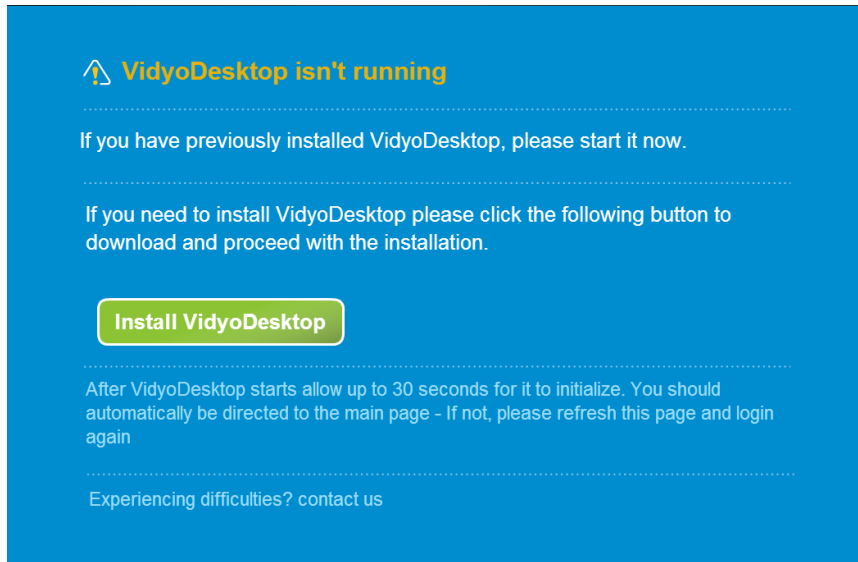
VidyoDesktop isn't running

If you have previously installed VidyoDesktop, please start it now.

If you need to install VidyoDesktop please click the following button to download and proceed with the installation.

Install VidyoDesktop

After VidyoDesktop starts allow up to 30 seconds for it to initialize. You should automatically be directed to the main page - If not, please refresh this page and login again

Experiencing difficulties? contact us